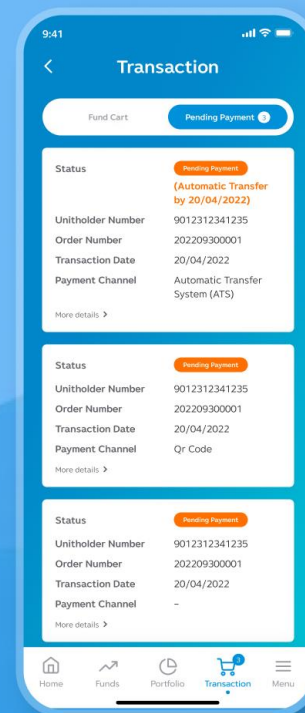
9:41

Transaction

Fund Cart

Pending Payment 3

Status
Pending Payment
(Automatic Transfer by 20/04/2022)
Unitholder Number 9012312341235
Order Number 202209300001
Transaction Date 20/04/2022
Payment Channel Automatic Transfer System (ATS)
More details >

Status
Pending Payment
Unitholder Number 9012312341235
Order Number 202209300001
Transaction Date 20/04/2022
Payment Channel Qr Code
More details >

Status
Pending Payment
Unitholder Number 9012312341235
Order Number 202209300001
Transaction Date 20/04/2022
Payment Channel –
More details >

Home
Funds
Portfolio
3
Transaction
Menu